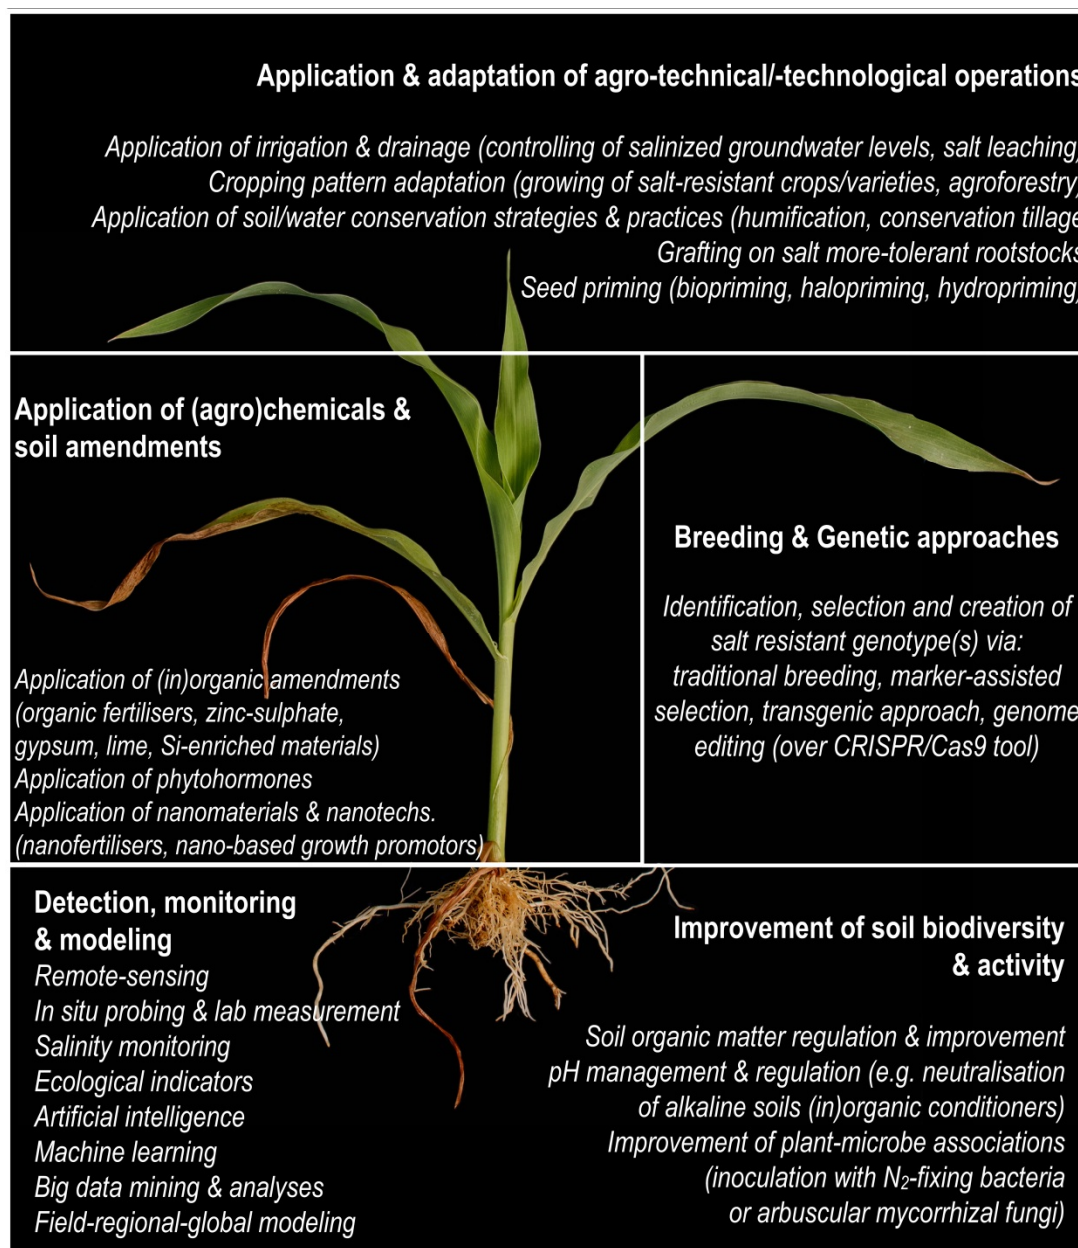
Application & adaptation of agro-technical/-technological operations

Application of irrigation & drainage (controlling of salinized groundwater levels, salt leaching)
Cropping pattern adaptation (growing of salt-resistant crops/varieties, agroforestry)
Application of soil/water conservation strategies & practices (humification, conservation tillage
Grafting on salt more-tolerant rootstocks
Seed priming (biopriming, halopriming, hydropriming)

Application of (agro)chemicals & soil amendments

Application of (in)organic amendments (organic fertilisers, zinc-sulphate, gypsum, lime, Si-enriched materials)
Application of phytohormones
Application of nanomaterials & nanotechs. (nanofertilisers, nano-based growth promotors)

Breeding & Genetic approaches

Identification, selection and creation of salt resistant genotype(s) via: traditional breeding, marker-assisted selection, transgenic approach, genome editing (over CRISPR/Cas9 tool)

Detection, monitoring & modeling
Remote-sensing
In situ probing & lab measurement
Salinity monitoring
Ecological indicators
Artificial intelligence
Machine learning
Big data mining & analyses
Field-regional-global modeling

Improvement of soil biodiversity & activity

Soil organic matter regulation & improvement
pH management & regulation (e.g. neutralisation of alkaline soils (in)organic conditioners)
Improvement of plant-microbe associations (inoculation with $N_2$-fixing bacteria or arbuscular mycorrhizal fungi)